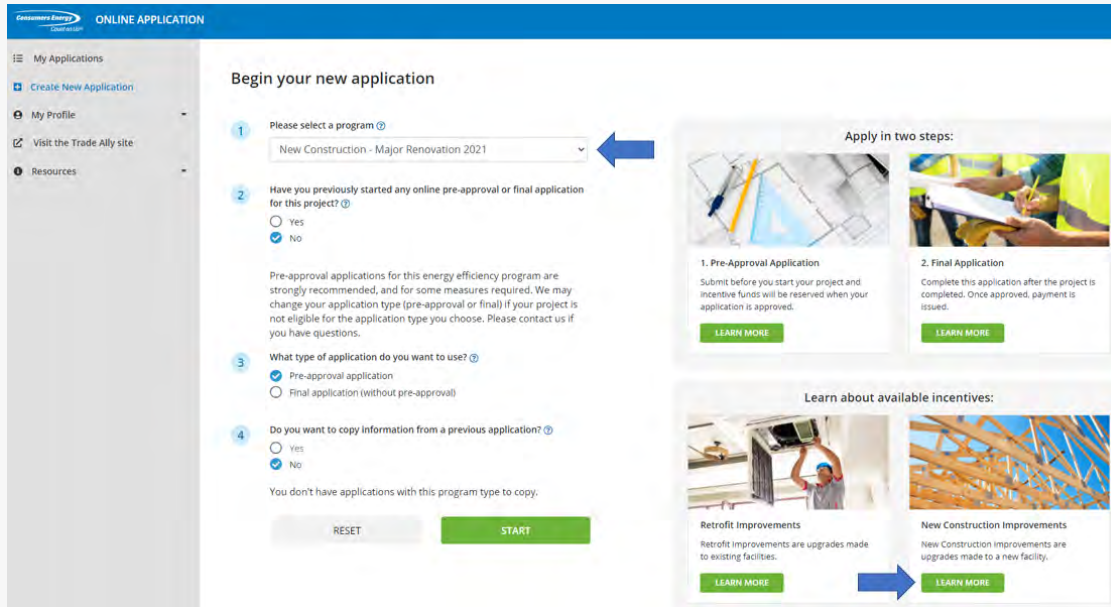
Consumers Energy Count on Us

ONLINE APPLICATION

My Applications

Create New Application

My Profile

Visit the Trade Ally site

Resources

Begin your new application

1 Please select a program ?

New Construction - Major Renovation 2021

2 Have you previously started any online pre-approval or final application for this project? ?

Yes

No

Pre-approval applications for this energy efficiency program are strongly recommended, and for some measures required. We may change your application type (pre-approval or final) if your project is not eligible for the application type you choose. Please contact us if you have questions.

3 What type of application do you want to use? ?

Pre-approval application

Final application (without pre-approval)

4 Do you want to copy information from a previous application? ?

Yes

No

You don't have applications with this program type to copy.

RESET

START

Apply in two steps:

1. Pre-Approval Application

Submit before you start your project and incentive funds will be reserved when your application is approved.

LEARN MORE

2. Final Application

Complete this application after the project is completed. Once approved, payment is issued.

LEARN MORE

Learn about available incentives:

Retrofit Improvements

Retrofit Improvements are upgrades made to existing facilities.

LEARN MORE

New Construction Improvements

New Construction Improvements are upgrades made to a new facility.

LEARN MORE